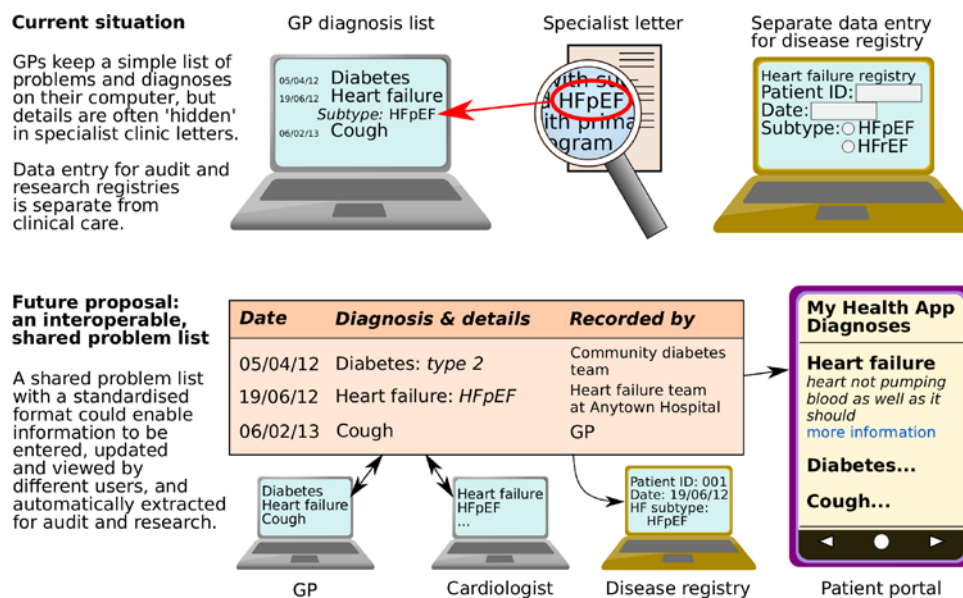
**Current situation**

GPs keep a simple list of problems and diagnoses on their computer, but details are often 'hidden' in specialist clinic letters.

Data entry for audit and research registries is separate from clinical care.

GP diagnosis list

05/04/12 Diabetes
19/06/12 Heart failure
*Subtype:* HFpEF
06/02/13 Cough

Specialist letter

with su
HFpEF
ith prima
gram

Separate data entry for disease registry

Heart failure registry
Patient ID:
Date:
Subtype: HFpEF
HFrEF

**Future proposal: an interoperable, shared problem list**

A shared problem list with a standardised format could enable information to be entered, updated and viewed by different users, and automatically extracted for audit and research.

| *Date* | *Diagnosis & details* | *Recorded by* |
|---|---|---|
| 05/04/12 | Diabetes: *type 2* | Community diabetes team |
| 19/06/12 | Heart failure: *HFpEF* | Heart failure team at Anytown Hospital |
| 06/02/13 | Cough | GP |

Diabetes
Heart failure
Cough

GP

Heart failure
HFpEF
...

Cardiologist

Patient ID: 001
Date: 19/06/12
HF subtype: HFpEF

Disease registry

My Health App Diagnoses

**Heart failure**
*heart not pumping blood as well as it should*
more information

**Diabetes...**

**Cough...**

Patient portal